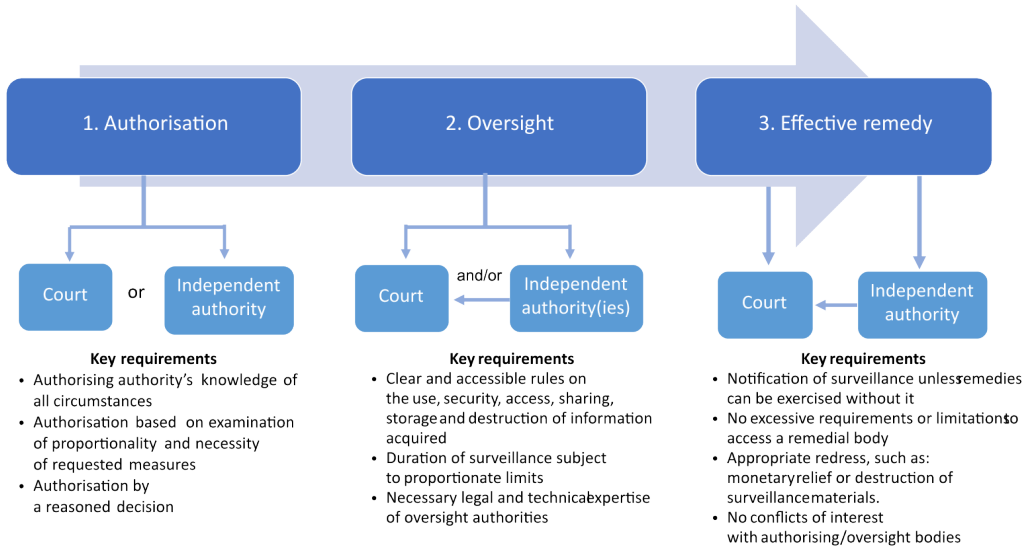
1. Authorisation

2. Oversight

3. Effective remedy

Court

or

Independent authority

Court

and/or

Independent authority(ies)

Court

Independent authority

Key requirements
- Authorising authority's knowledge of all circumstances
- Authorisation based on examination of proportionality and necessity of requested measures
- Authorisation by a reasoned decision

Key requirements
- Clear and accessible rules on the use, security, access, sharing, storage and destruction of information acquired
- Duration of surveillance subject to proportionate limits
- Necessary legal and technical expertise of oversight authorities

Key requirements
- Notification of surveillance unless remedies can be exercised without it
- No excessive requirements or limitations to access a remedial body
- Appropriate redress, such as: monetary relief or destruction of surveillance materials.
- No conflicts of interest with authorising/oversight bodies